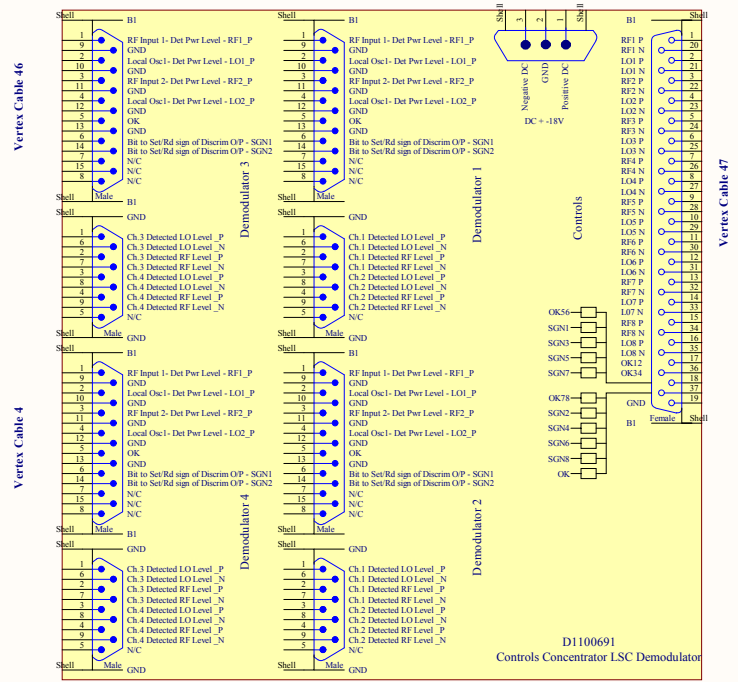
Vertex Cable 46

Shell B1
1 RF Input 1- Det Pwr Level - RF1_P
9 GND
2 RF Input 1- Det Pwr Level - RF1_N
10 Local Osc1- Det Pwr Level - LO1_P
3 GND
11 Local Osc1- Det Pwr Level - LO1_N
4 RF Input 2- Det Pwr Level - RF2_P
12 GND
5 RF Input 2- Det Pwr Level - RF2_N
13 Local Osc1- Det Pwr Level - LO2_P
6 GND
14 Local Osc1- Det Pwr Level - LO2_N
7 OK
15 GND
8 Bit to Set/Rd sign of Discrim O/P - SGN1
Bit to Set/Rd sign of Discrim O/P - SGN2
N/C
N/C
N/C
Shell Male B1

Shell GND
1 Ch.3 Detected LO Level _P
6 Ch.3 Detected LO Level _N
2 Ch.3 Detected RF Level _P
7 Ch.3 Detected RF Level _N
3 Ch.4 Detected LO Level _P
8 Ch.4 Detected LO Level _N
4 Ch.4 Detected RF Level _P
9 Ch.4 Detected RF Level _N
5 N/C
Shell Male GND

Demodulator 3

Shell B1
RF Input 1- Det Pwr Level - RF1_P
GND
Local Osc1- Det Pwr Level - LO1_P
GND
RF Input 2- Det Pwr Level - RF2_P
GND
Local Osc1- Det Pwr Level - LO2_P
GND
OK
GND
Bit to Set/Rd sign of Discrim O/P - SGN1
Bit to Set/Rd sign of Discrim O/P - SGN2
N/C
N/C
N/C
Shell B1

Shell GND
Ch.1 Detected LO Level _P
Ch.1 Detected LO Level _N
Ch.1 Detected RF Level _P
Ch.1 Detected RF Level _N
Ch.2 Detected LO Level _P
Ch.2 Detected LO Level _N
Ch.2 Detected RF Level _P
Ch.2 Detected RF Level _N
N/C
Shell GND

Demodulator 1

Shell 3 2 1 Shell
Negative DC GND Positive DC
DC + -18V

Controls

Vertex Cable 4

Shell B1
RF Input 1- Det Pwr Level - RF1_P
GND
Local Osc1- Det Pwr Level - LO1_P
GND
RF Input 2- Det Pwr Level - RF2_P
GND
Local Osc1- Det Pwr Level - LO2_P
GND
OK
GND
Bit to Set/Rd sign of Discrim O/P - SGN1
Bit to Set/Rd sign of Discrim O/P - SGN2
N/C
N/C
N/C
Shell B1

Shell GND
Ch.3 Detected LO Level _P
Ch.3 Detected LO Level _N
Ch.3 Detected RF Level _P
Ch.3 Detected RF Level _N
Ch.4 Detected LO Level _P
Ch.4 Detected LO Level _N
Ch.4 Detected RF Level _P
Ch.4 Detected RF Level _N
N/C
Shell GND

Demodulator 4

Shell B1
RF Input 1- Det Pwr Level - RF1_P
GND
Local Osc1- Det Pwr Level - LO1_P
GND
RF Input 2- Det Pwr Level - RF2_P
GND
Local Osc1- Det Pwr Level - LO2_P
GND
OK
GND
Bit to Set/Rd sign of Discrim O/P - SGN1
Bit to Set/Rd sign of Discrim O/P - SGN2
N/C
N/C
N/C
Shell B1

Shell GND
Ch.1 Detected LO Level _P
Ch.1 Detected LO Level _N
Ch.1 Detected RF Level _P
Ch.1 Detected RF Level _N
Ch.2 Detected LO Level _P
Ch.2 Detected LO Level _N
Ch.2 Detected RF Level _P
Ch.2 Detected RF Level _N
N/C
Shell GND

Demodulator 2

OK56 SGN1 SGN3 SGN5 SGN7
OK78 SGN2 SGN4 SGN6 SGN8 OK

B1 Shell
RF1 P 1
RF1 N 20
LO1 P 2
LO1 N 21
RF2 P 3
RF2 N 22
LO2 P 4
LO2 N 23
RF3 P 5
RF3 N 24
LO3 P 6
LO3 N 25
RF4 P 7
RF4 N 26
LO4 P 8
LO4 N 27
RF5 P 9
RF5 N 28
LO5 P 10
LO5 N 29
RF6 P 11
RF6 N 30
LO6 P 12
LO6 N 31
RF7 P 13
RF7 N 32
LO7 P 14
L07 N 33
RF8 P 15
RF8 N 34
LO8 P 16
LO8 N 35
OK12 17
OK34 18
37
GND 19
Female Shell
B1

Vertex Cable 47

D1100691
Controls Concentrator LSC Demodulator